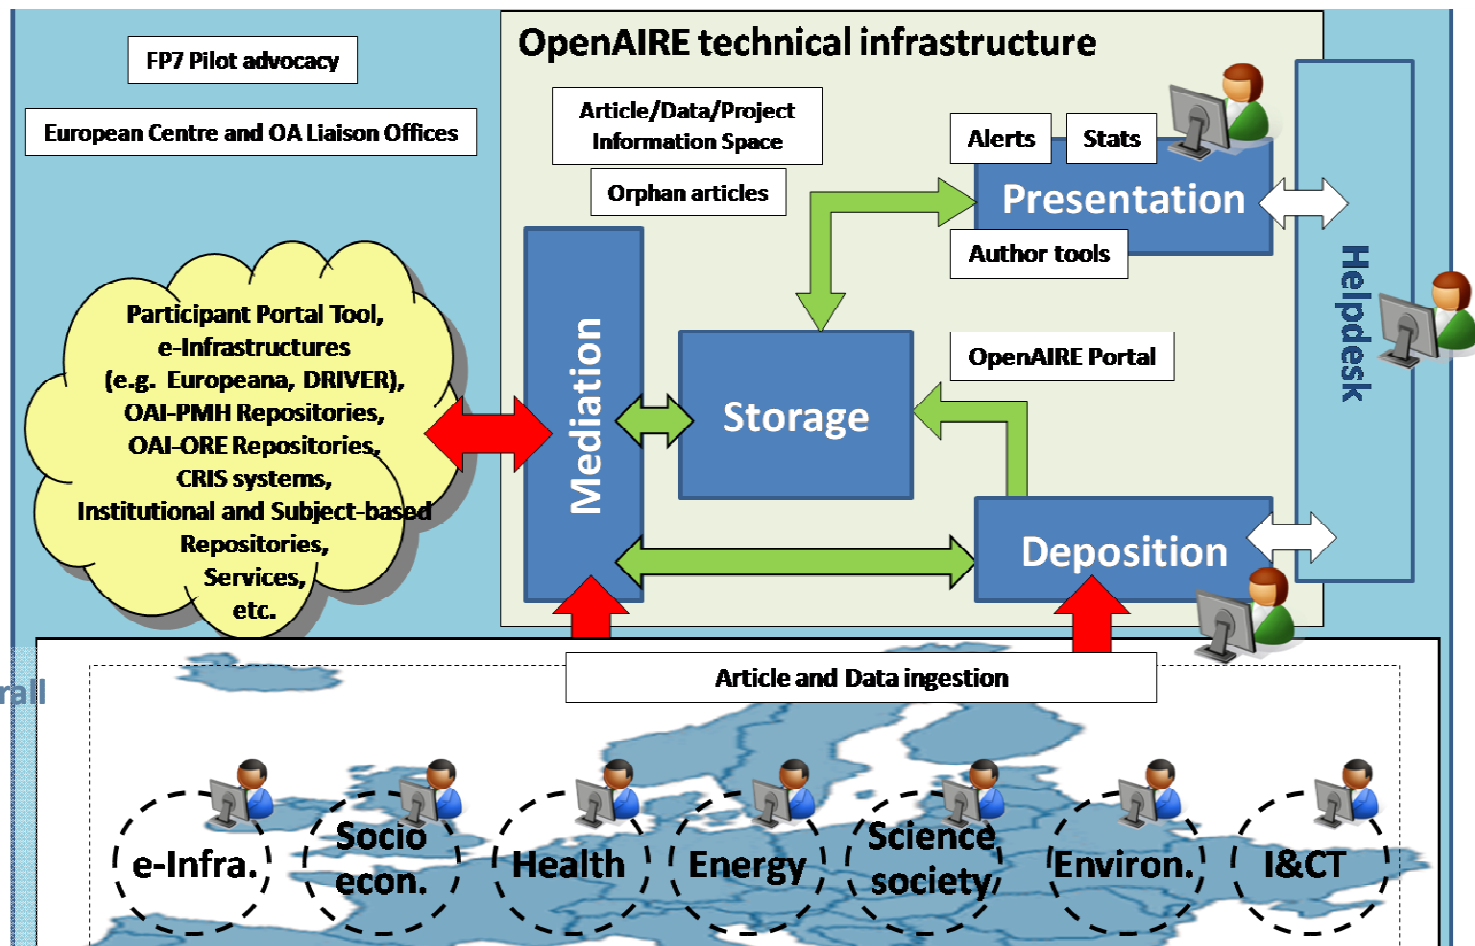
FP7 Pilot advocacy

European Centre and OA Liaison Offices

OpenAIRE technical infrastructure

Article/Data/Project Information Space

Orphan articles

Alerts

Stats

Presentation

Author tools

Helpdesk

Participant Portal Tool, e-Infrastructures (e.g. Europeana, DRIVER), OAI-PMH Repositories, OAI-ORE Repositories, CRIS systems, Institutional and Subject-based Repositories, Services, etc.

Mediation

Storage

OpenAIRE Portal

Deposition

rall

Article and Data ingestion

e-Infra.

Socio econ.

Health

Energy

Science society

Environ.

I&CT